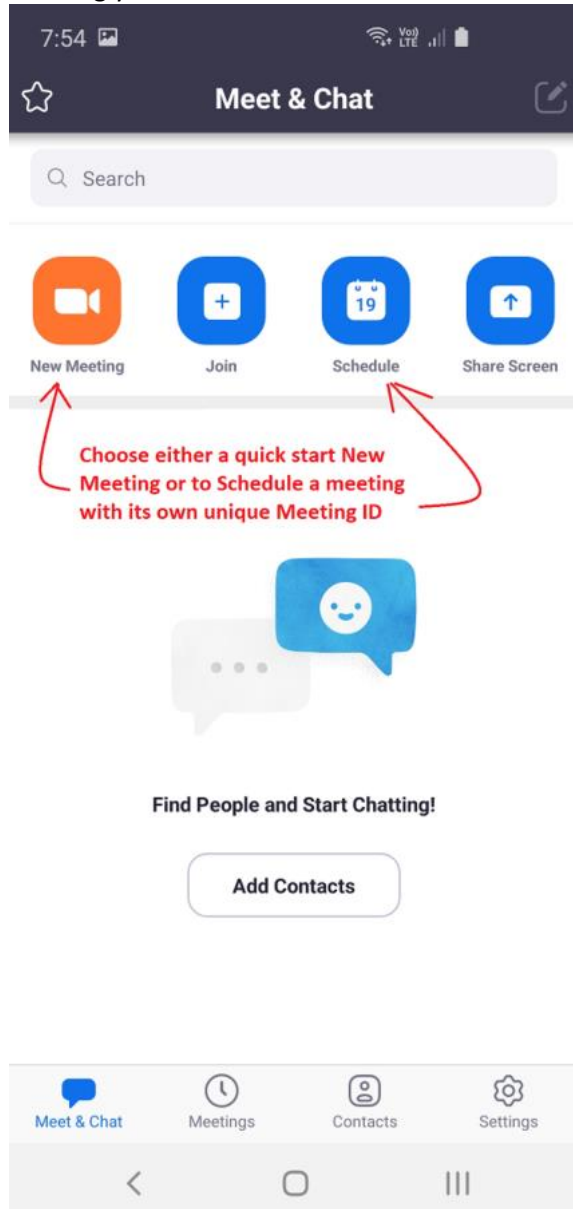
7:54

Vo)) LTE

Meet & Chat

Search

19

New Meeting

Join

Schedule

Share Screen

Choose either a quick start New Meeting or to Schedule a meeting with its own unique Meeting ID

Find People and Start Chatting!

Add Contacts

Meet & Chat

Meetings

Contacts

Settings